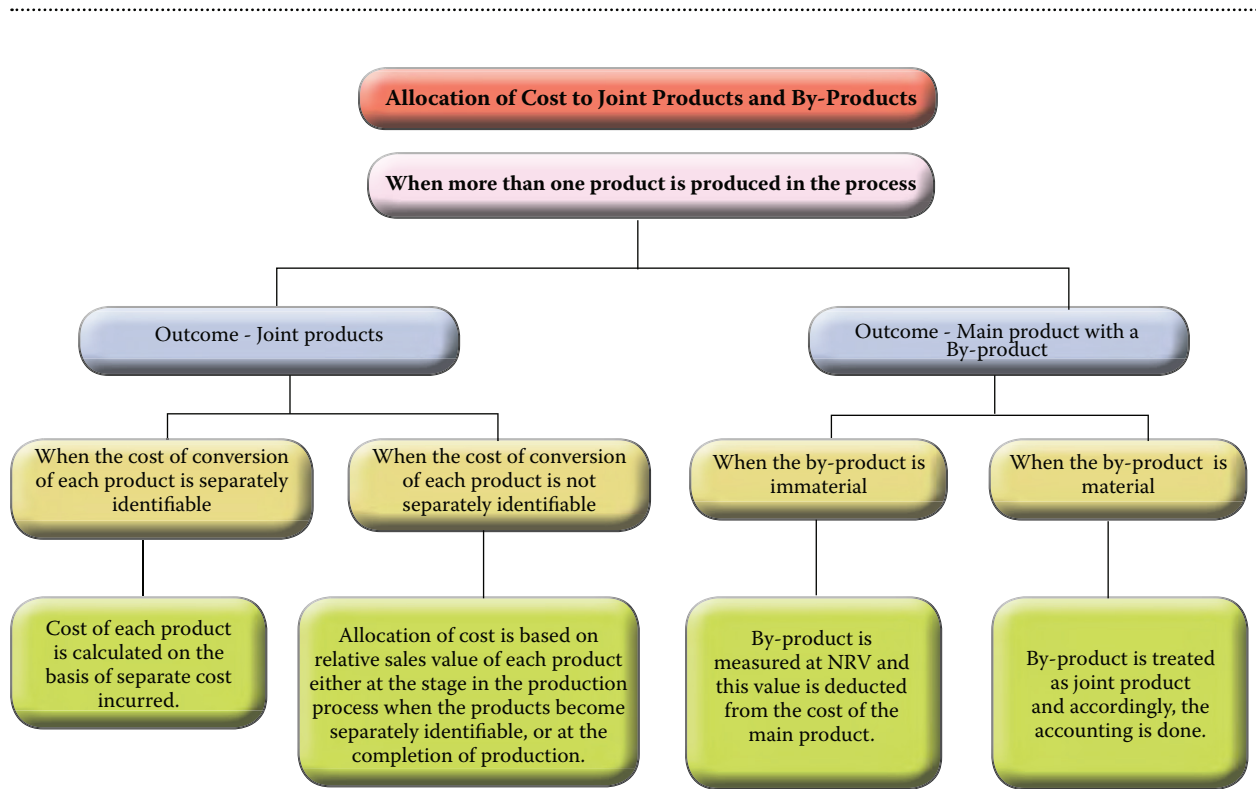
Allocation of Cost to Joint Products and By-Products

When more than one product is produced in the process

Outcome - Joint products

Outcome - Main product with a By-product

When the cost of conversion of each product is separately identifiable

When the cost of conversion of each product is not separately identifiable

When the by-product is immaterial

When the by-product is material

Cost of each product is calculated on the basis of separate cost incurred.

Allocation of cost is based on relative sales value of each product either at the stage in the production process when the products become separately identifiable, or at the completion of production.

By-product is measured at NRV and this value is deducted from the cost of the main product.

By-product is treated as joint product and accordingly, the accounting is done.